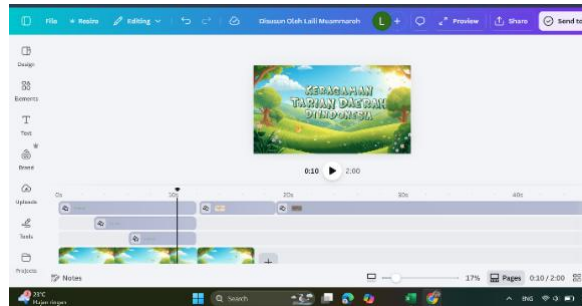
File
Resize
Editing
Disusun Oleh Laili Muamnarah
L
Preview
Share
Send to

Design
Elements
Text
Brand
Uploads
Tools
Projects

KERAGAMAN TARIAN DAERAH DI INDONESIA

0:10
2:00

0s
10s
20s
30s
40s

Notes
17%
Pages
0:10 / 2:00

23°C
Hujan ringan
Search
ENG